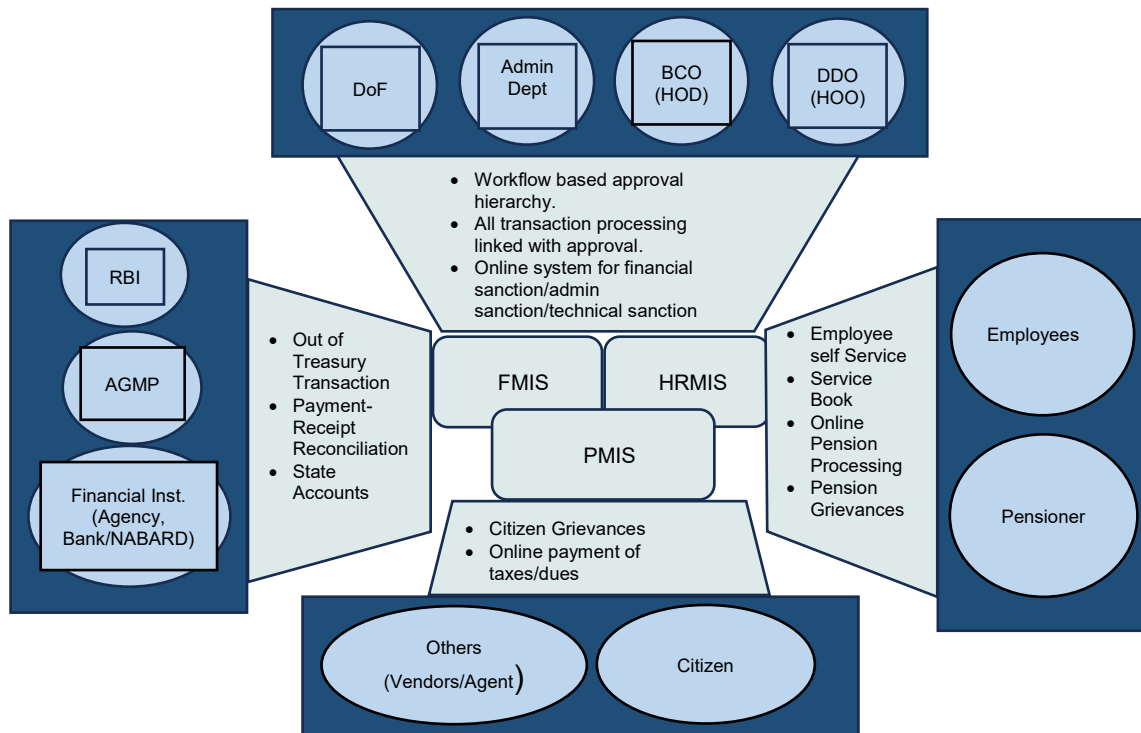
DoF

Admin Dept

BCO (HOD)

DDO (HOO)

- Workflow based approval hierarchy.
- All transaction processing linked with approval.
- Online system for financial sanction/admin sanction/technical sanction

RBI

AGMP

Financial Inst. (Agency, Bank/NABARD)

- Out of Treasury Transaction
- Payment-Receipt Reconciliation
- State Accounts

FMIS

HRMIS

PMIS

- Employee self Service
- Service Book
- Online Pension Processing
- Pension Grievances

Employees

Pensioner

- Citizen Grievances
- Online payment of taxes/dues

Others (Vendors/Agent)

Citizen